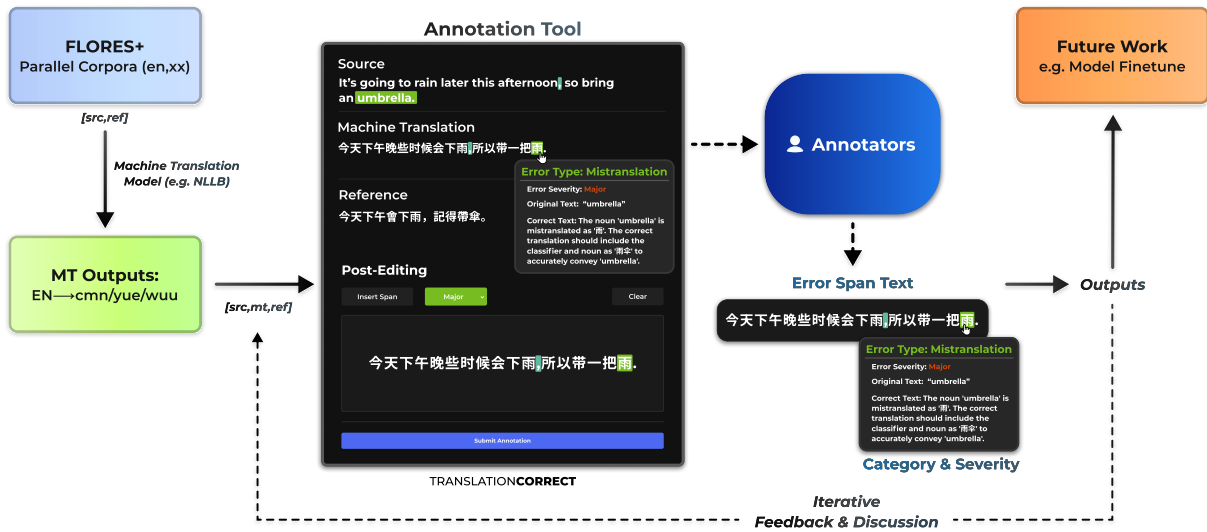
FLORES+
Parallel Corpora (en,xx)

[src,ref]

Machine Translation Model (e.g. NLLB)

MT Outputs:
EN⟶cmn/yue/wuu

[src,mt,ref]

Annotation Tool

Source
It's going to rain later this afternoon, so bring an umbrella.

Machine Translation
今天下午晚些时候会下雨,所以带一把雨.

Error Type: Mistranslation
Error Severity: Major
Original Text: "umbrella"
Correct Text: The noun 'umbrella' is mistranslated as '雨'. The correct translation should include the classifier and noun as '雨伞' to accurately convey 'umbrella'.

Reference
今天下午會下雨，記得帶傘。

Post-Editing
Insert Span
Major
Clear

今天下午晚些时候会下雨,所以带一把雨.

Submit Annotation

TRANSLATIONCORRECT

Annotators

Error Span Text
今天下午晚些时候会下雨,所以带一把雨.

Error Type: Mistranslation
Error Severity: Major
Original Text: "umbrella"
Correct Text: The noun 'umbrella' is mistranslated as '雨'. The correct translation should include the classifier and noun as '雨伞' to accurately convey 'umbrella'.

Category & Severity

Outputs

Future Work
e.g. Model Finetune

Iterative
Feedback & Discussion